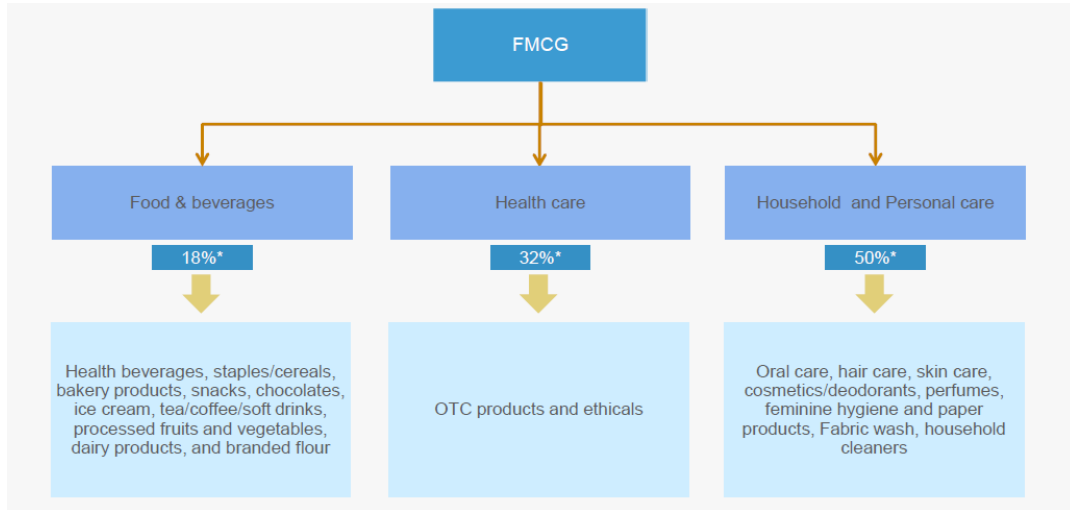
FMCG

Food & beverages

18%*

Health beverages, staples/cereals, bakery products, snacks, chocolates, ice cream, tea/coffee/soft drinks, processed fruits and vegetables, dairy products, and branded flour

Health care

32%*

OTC products and ethicals

Household and Personal care

50%*

Oral care, hair care, skin care, cosmetics/deodorants, perfumes, feminine hygiene and paper products, Fabric wash, household cleaners